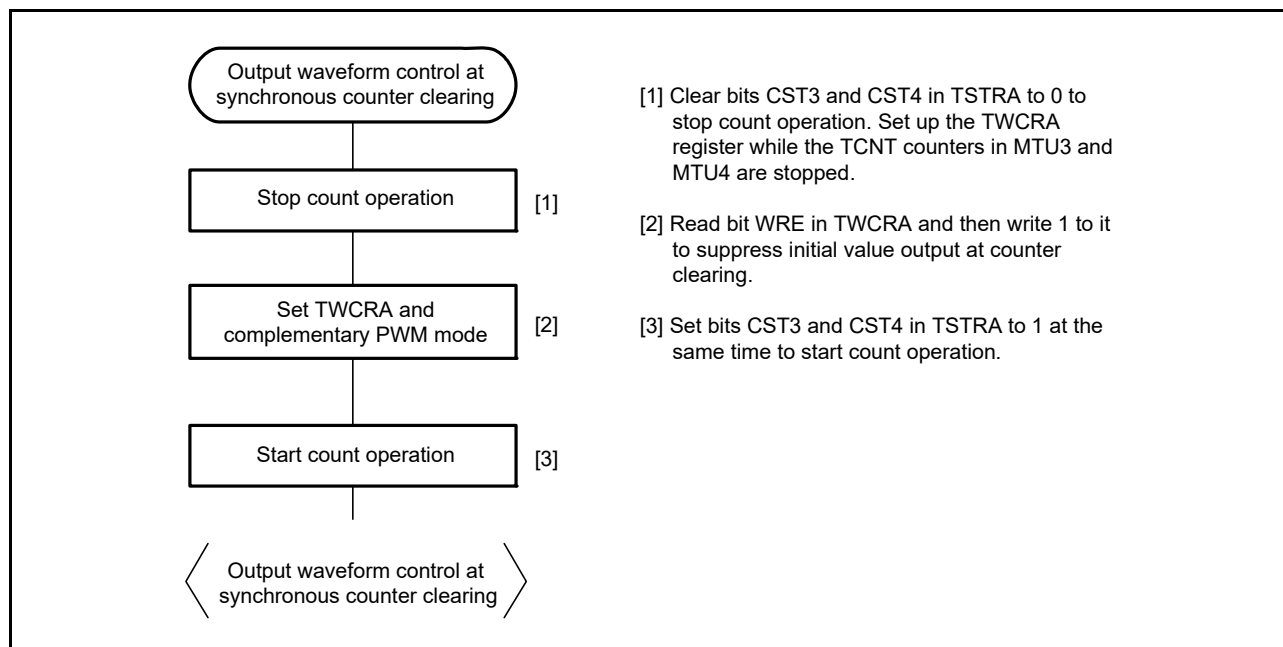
Output waveform control at synchronous counter clearing

Stop count operation [1]

Set TWCRA and complementary PWM mode [2]

Start count operation [3]

Output waveform control at synchronous counter clearing

[1] Clear bits CST3 and CST4 in TSTRA to 0 to stop count operation. Set up the TWCRA register while the TCNT counters in MTU3 and MTU4 are stopped.

[2] Read bit WRE in TWCRA and then write 1 to it to suppress initial value output at counter clearing.

[3] Set bits CST3 and CST4 in TSTRA to 1 at the same time to start count operation.